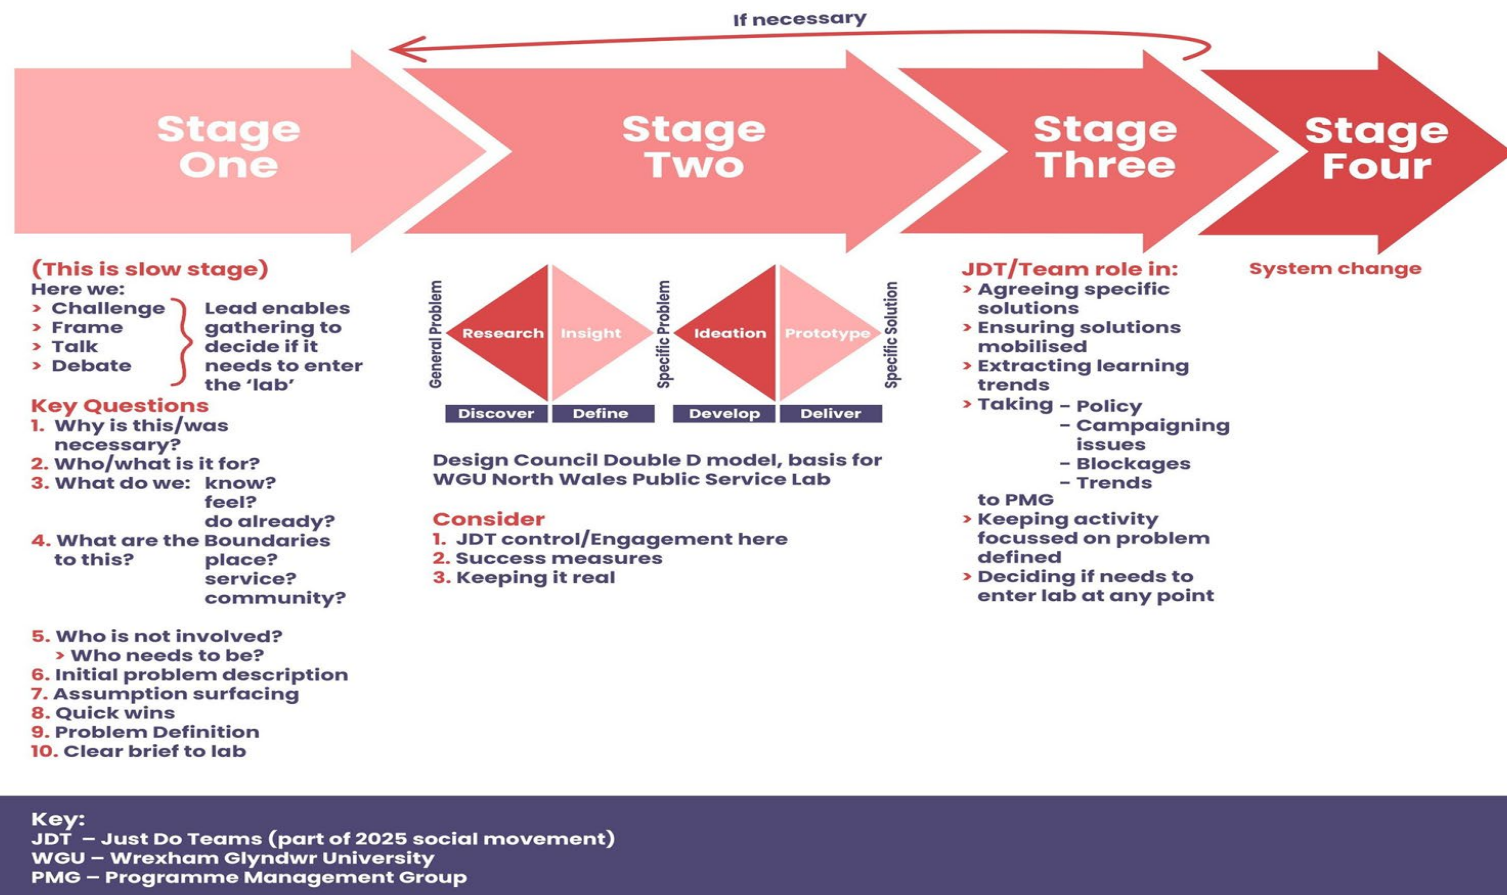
If necessary

Stage One

Stage Two

Stage Three

Stage Four

(This is slow stage)
Here we:
› Challenge
› Frame
› Talk
› Debate
Lead enables gathering to decide if it needs to enter the 'lab'

Key Questions
1. Why is this/was necessary?
2. Who/what is it for?
3. What do we: know? feel? do already?
4. What are the Boundaries to this? place? service? community?

5. Who is not involved?
› Who needs to be?
6. Initial problem description
7. Assumption surfacing
8. Quick wins
9. Problem Definition
10. Clear brief to lab

General Problem
Research
Insight
Specific Problem
Ideation
Prototype
Specific Solution
Discover
Define
Develop
Deliver

Design Council Double D model, basis for WGU North Wales Public Service Lab

Consider
1. JDT control/Engagement here
2. Success measures
3. Keeping it real

JDT/Team role in:
› Agreeing specific solutions
› Ensuring solutions mobilised
› Extracting learning trends
› Taking – Policy
– Campaigning issues
– Blockages
– Trends
to PMG
› Keeping activity focussed on problem defined
› Deciding if needs to enter lab at any point

System change

Key:
JDT – Just Do Teams (part of 2025 social movement)
WGU – Wrexham Glyndwr University
PMG – Programme Management Group